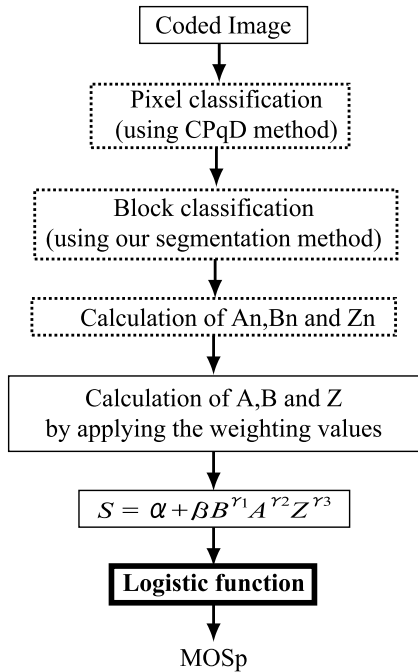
Coded Image

Pixel classification
(using CPqD method)

Block classification
(using our segmentation method)

Calculation of An,Bn and Zn

Calculation of A,B and Z
by applying the weighting values

$S = \alpha + \beta B^{\gamma_1} A^{\gamma_2} Z^{\gamma_3}$

Logistic function

MOSp